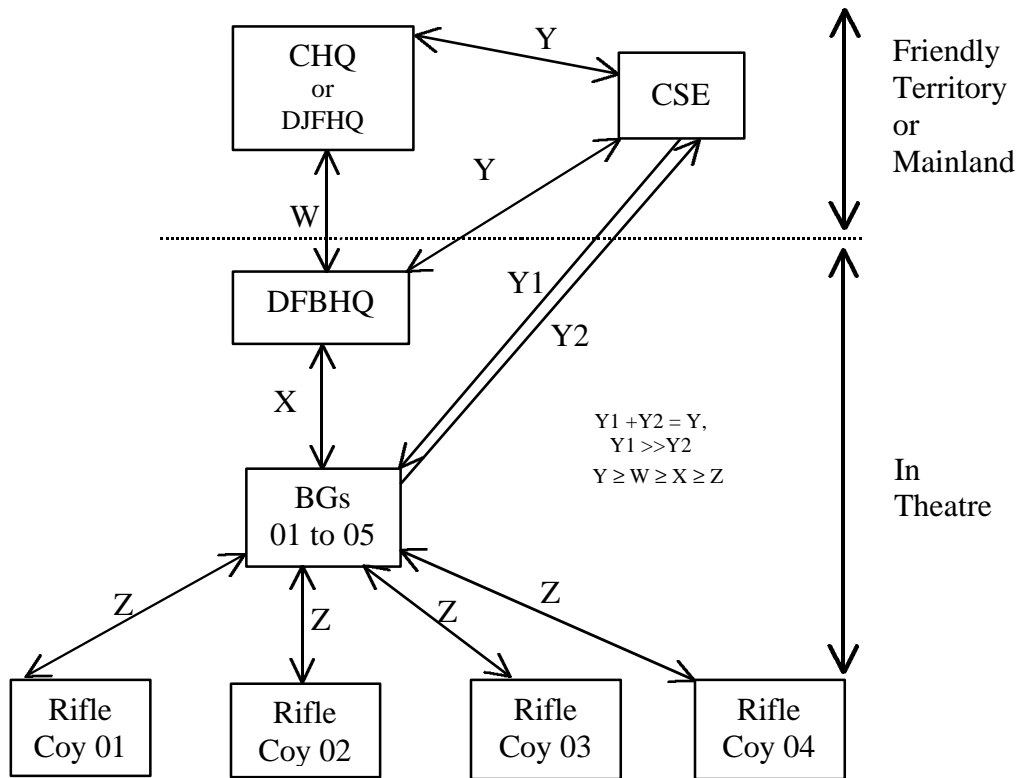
CHQ
or
DJFHQ

Y

CSE

Friendly
Territory
or
Mainland

Y

W

DFBHQ

Y1

Y2

X

Y1 +Y2 = Y,
Y1 >>Y2
$Y \geq W \geq X \geq Z$

BGs
01 to 05

In
Theatre

Z

Z

Z

Z

Rifle
Coy 01

Rifle
Coy 02

Rifle
Coy 03

Rifle
Coy 04